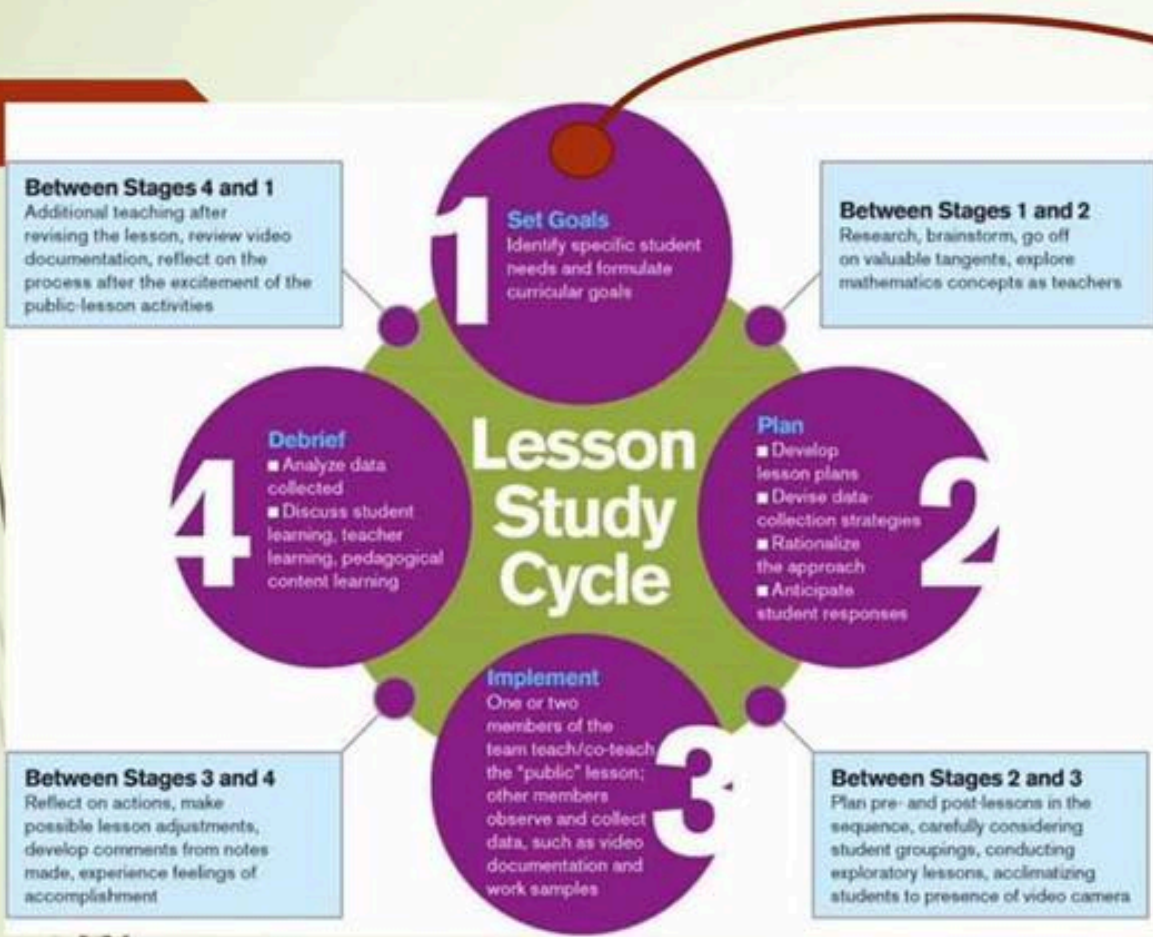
Between Stages 4 and 1
Additional teaching after revising the lesson, review video documentation, reflect on the process after the excitement of the public-lesson activities

1
Set Goals
Identify specific student needs and formulate curricular goals

Between Stages 1 and 2
Research, brainstorm, go off on valuable tangents, explore mathematics concepts as teachers

4
Debrief
■ Analyze data collected
■ Discuss student learning, teacher learning, pedagogical content learning

Lesson Study Cycle

Plan
■ Develop lesson plans
■ Devise data-collection strategies
■ Rationalize the approach
■ Anticipate student responses
2

Implement
One or two members of the team teach/co-teach the "public" lesson; other members observe and collect data, such as video documentation and work samples
3

Between Stages 3 and 4
Reflect on actions, make possible lesson adjustments, develop comments from notes made, experience feelings of accomplishment

Between Stages 2 and 3
Plan pre- and post-lessons in the sequence, carefully considering student groupings, conducting exploratory lessons, acclimatizing students to presence of video camera